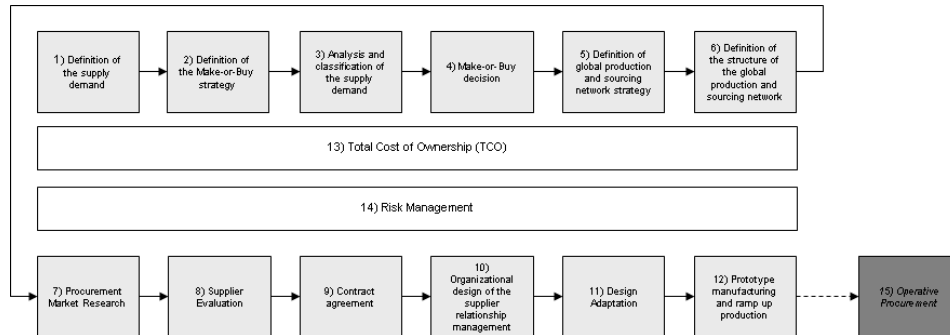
1) Definition of the supply demand

2) Definition of the Make-or-Buy strategy

3) Analysis and classification of the supply demand

4) Make-or- Buy decision

5) Definition of global production and sourcing network strategy

6) Definition of the structure of the global production and sourcing network

13) Total Cost of Ownership (TCO)

14) Risk Management

7) Procurement Market Research

8) Supplier Evaluation

9) Contract agreement

10) Organizational design of the supplier relationship management

11) Design Adaptation

12) Prototype manufacturing and ramp up production

15) Operative Procurement